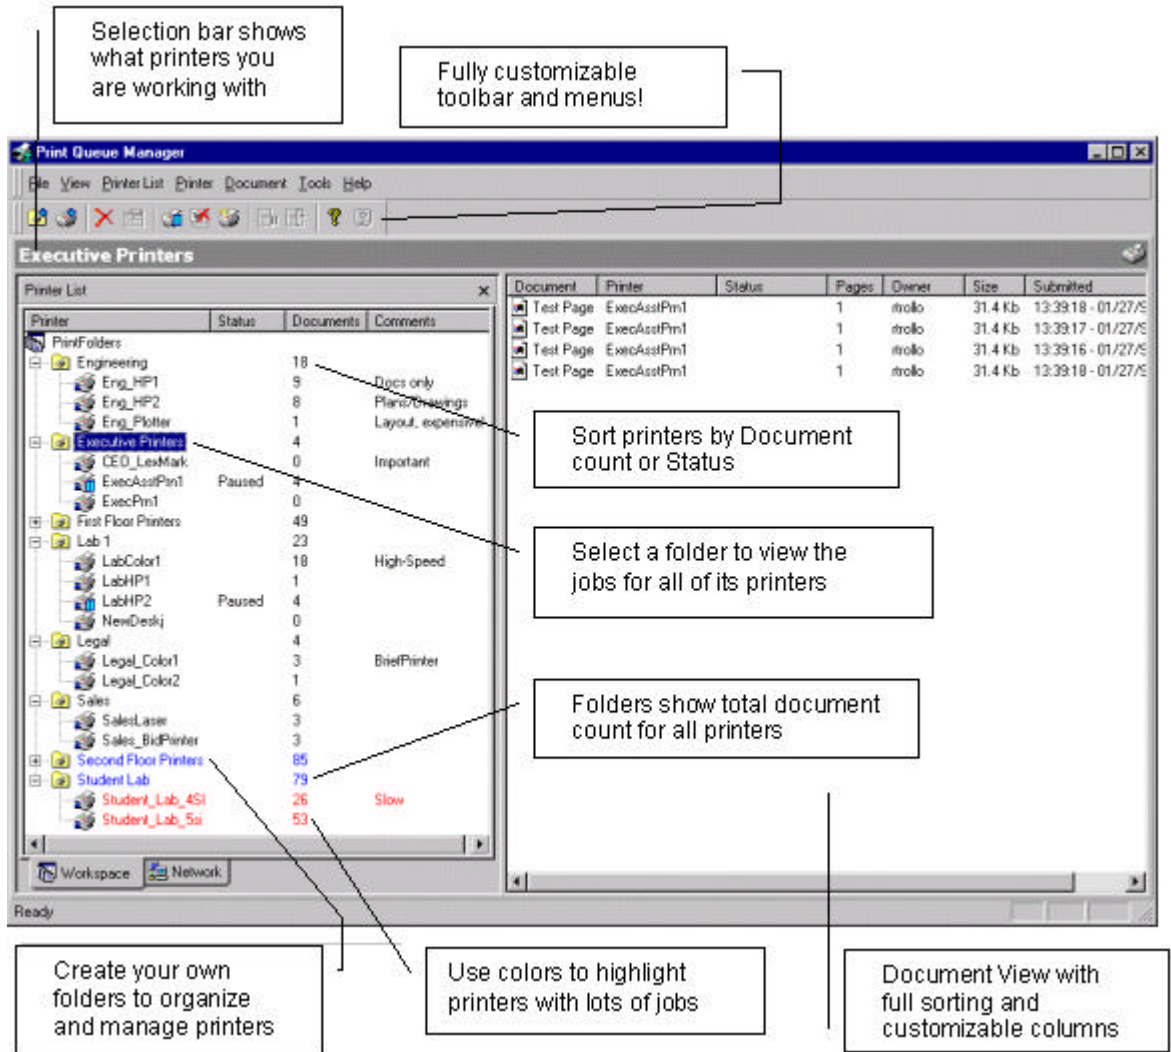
Selection bar shows what printers you are working with

Fully customizable toolbar and menus!

Print Queue Manager

File View Printer List Printer Document Tools Help

Executive Printers

Printer List

| Printer | Status | Documents | Comments |
|---|---|---|---|
| PrintFolders | | | |
| Engineering | | 18 | |
| Eng_HP1 | | 9 | Docs only |
| Eng_HP2 | | 8 | Plans/Drawings |
| Eng_Plotter | | 1 | Layout, expensive! |
| Executive Printers | | 4 | |
| CEO_LexMark | | 0 | Important |
| ExecAsstPrn1 | Paused | 4 | |
| ExecPrn1 | | 0 | |
| First Floor Printers | | 49 | |
| Lab 1 | | 23 | |
| LabColor1 | | 18 | High-Speed |
| LabHP1 | | 1 | |
| LabHP2 | Paused | 4 | |
| NewDeskj | | 0 | |
| Legal | | 4 | |
| Legal_Color1 | | 3 | BriefPrinter |
| Legal_Color2 | | 1 | |
| Sales | | 6 | |
| SalesLaser | | 3 | |
| Sales_BidPrinter | | 3 | |
| Second Floor Printers | | 85 | |
| Student Lab | | 79 | |
| Student_Lab_4SI | | 26 | Slow |
| Student_Lab_5si | | 53 | |

Workspace Network

| Document | Printer | Status | Pages | Owner | Size | Submitted |
|---|---|---|---|---|---|---|
| Test Page | ExecAsstPrn1 | | 1 | rtrollo | 31.4 Kb | 13:39:18 - 01/27/9 |
| Test Page | ExecAsstPrn1 | | 1 | rtrollo | 31.4 Kb | 13:39:17 - 01/27/9 |
| Test Page | ExecAsstPrn1 | | 1 | rtrollo | 31.4 Kb | 13:39:16 - 01/27/9 |
| Test Page | ExecAsstPrn1 | | 1 | rtrollo | 31.4 Kb | 13:39:18 - 01/27/9 |

Sort printers by Document count or Status

Select a folder to view the jobs for all of its printers

Folders show total document count for all printers

Ready

Create your own folders to organize and manage printers

Use colors to highlight printers with lots of jobs

Document View with full sorting and customizable columns